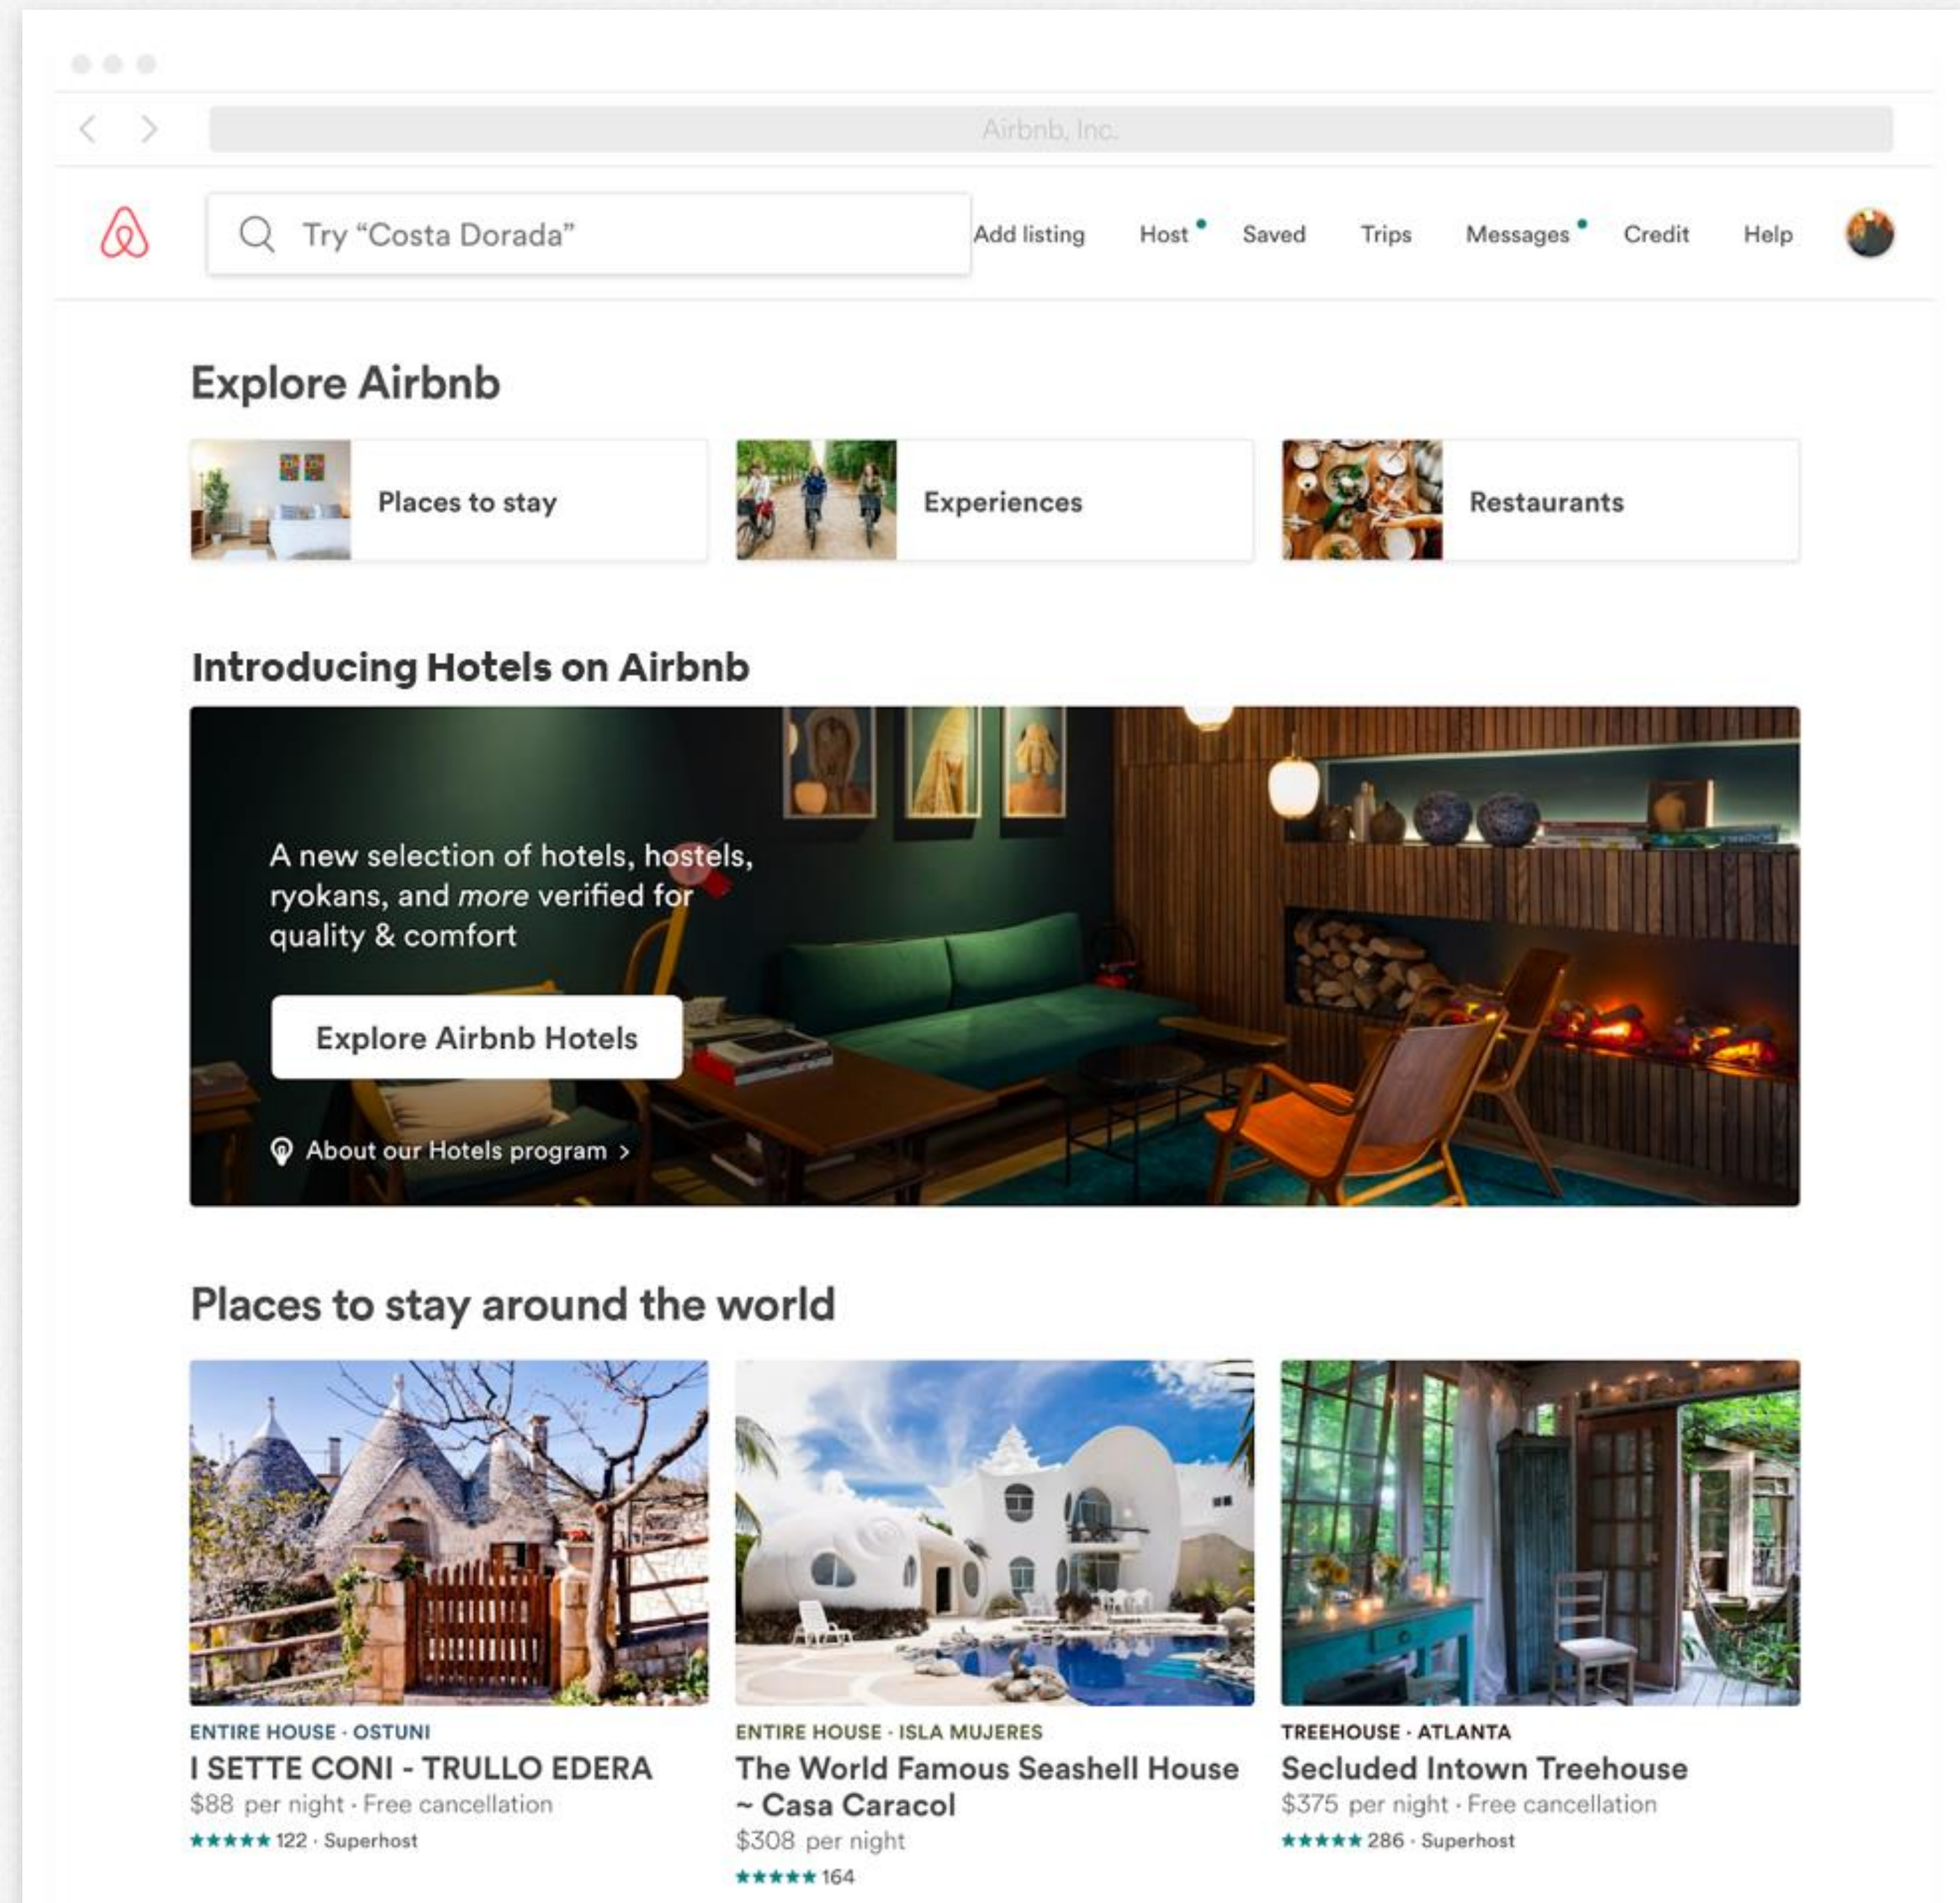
Airbnb, Inc.

Try "Costa Dorada"

Add listing Host Saved Trips Messages Credit Help

Explore Airbnb

Places to stay

Experiences

Restaurants

Introducing Hotels on Airbnb

A new selection of hotels, hostels, ryokans, and *more* verified for quality & comfort

Explore Airbnb Hotels

About our Hotels program >

Places to stay around the world

ENTIRE HOUSE · OSTUNI
I SETTE CONI - TRULLO EDERA
$88 per night · Free cancellation
★★★★★ 122 · Superhost

ENTIRE HOUSE · ISLA MUJERES
The World Famous Seashell House ~ Casa Caracol
$308 per night
★★★★★ 164

TREEHOUSE · ATLANTA
Secluded Intown Treehouse
$375 per night · Free cancellation
★★★★★ 286 · Superhost